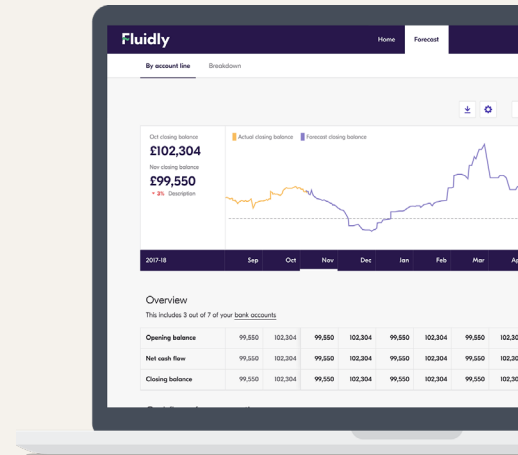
Fluidly

Home Forecast

By account line Breakdown

Oct closing balance
£102,304
Nov closing balance
£99,550
• 3% Description

Actual closing balance Forecast closing balance

2017-18 Sep Oct Nov Dec Jan Feb Mar Ap

Overview

This includes 3 out of 7 of your bank accounts

| Opening balance | 99,550 | 102,304 | 99,550 | 102,304 | 99,550 | 102,304 | 99,550 | 102,304 |
|---|---|---|---|---|---|---|---|---|
| Net cash flow | 99,550 | 102,304 | 99,550 | 102,304 | 99,550 | 102,304 | 99,550 | 102,304 |
| Closing balance | 99,550 | 102,304 | 99,550 | 102,304 | 99,550 | 102,304 | 99,550 | 102,304 |